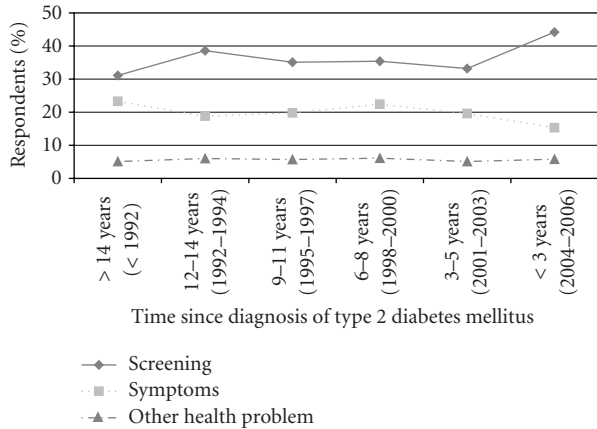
50
40
30
20
10
0

Respondents (%)

> 14 years (< 1992)
12–14 years (1992–1994)
9–11 years (1995–1997)
6–8 years (1998–2000)
3–5 years (2001–2003)
< 3 years (2004–2006)

Time since diagnosis of type 2 diabetes mellitus

Screening
Symptoms
Other health problem